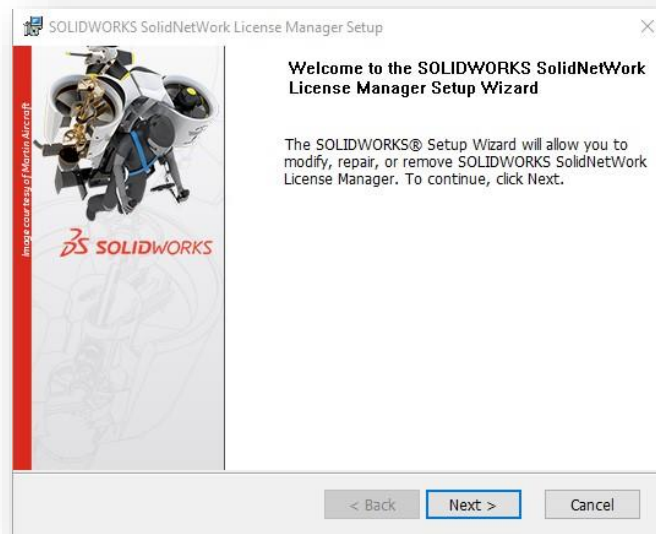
SOLIDWORKS SolidNetWork License Manager Setup

Image courtesy of Martin Aircraft

SOLIDWORKS

Welcome to the SOLIDWORKS SolidNetWork License Manager Setup Wizard

The SOLIDWORKS® Setup Wizard will allow you to modify, repair, or remove SOLIDWORKS SolidNetWork License Manager. To continue, click Next.

< Back

Next >

Cancel